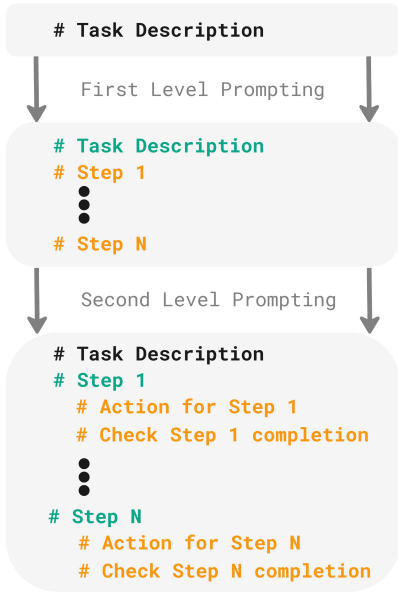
# Task Description

First Level Prompting

# Task Description
# Step 1

# Step N

Second Level Prompting

# Task Description
# Step 1
# Action for Step 1
# Check Step 1 completion

# Step N
# Action for Step N
# Check Step N completion